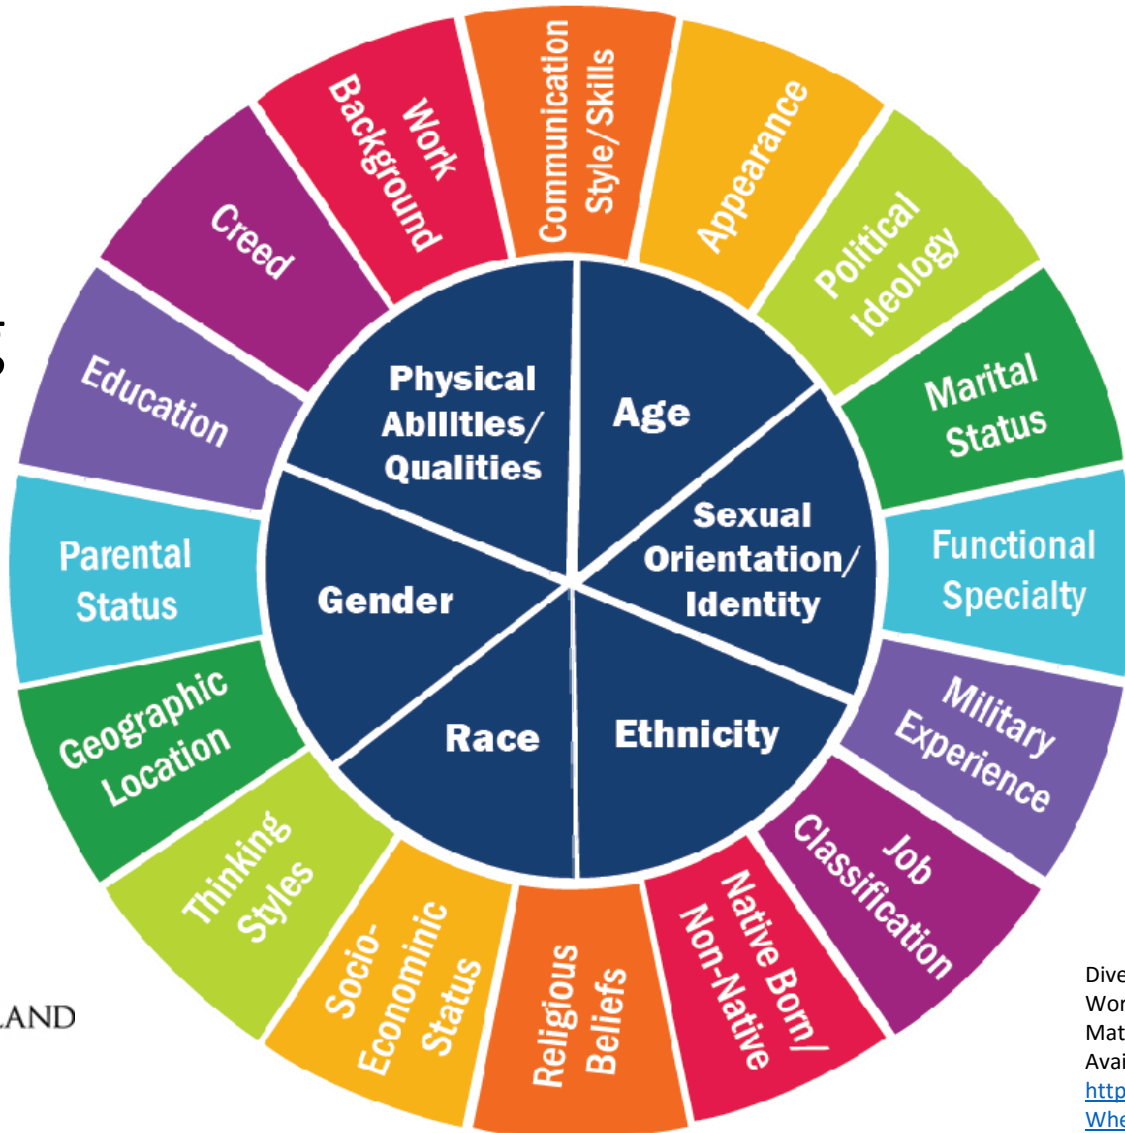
Work Background

Communication Style/Skills

Appearance

Political Ideology

Marital Status

Functional Specialty

Military Experience

Job Classification

Native Born/ Non-Native

Religious Beliefs

Socio-Economic Status

Thinking Styles

Geographic Location

Parental Status

Education

Creed

Physical Abilities/ Qualities

Age

Sexual Orientation/ Identity

Ethnicity

Race

Gender

LAND

Dive
Wor
Mat
Avai
http
Whe